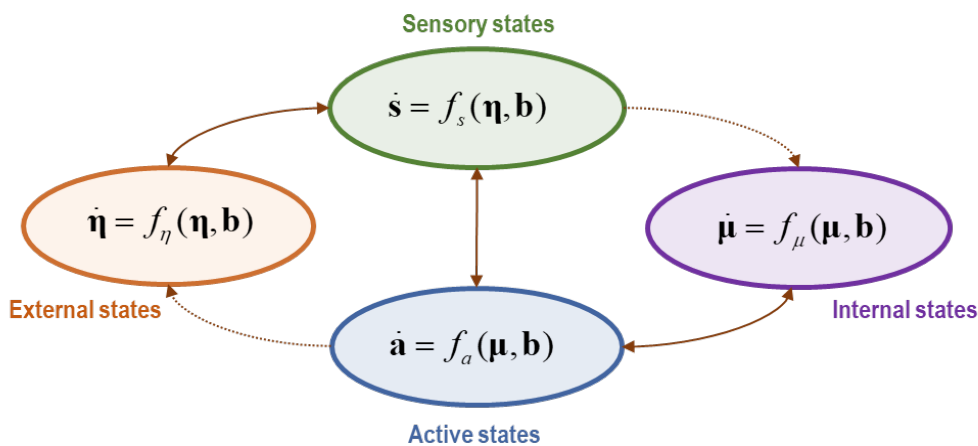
Sensory states

$\dot{\mathbf{s}} = f_s(\boldsymbol{\eta}, \mathbf{b})$

$\dot{\boldsymbol{\eta}} = f_\eta(\boldsymbol{\eta}, \mathbf{b})$

$\dot{\boldsymbol{\mu}} = f_\mu(\boldsymbol{\mu}, \mathbf{b})$

External states

Internal states

$\dot{\mathbf{a}} = f_a(\boldsymbol{\mu}, \mathbf{b})$

Active states